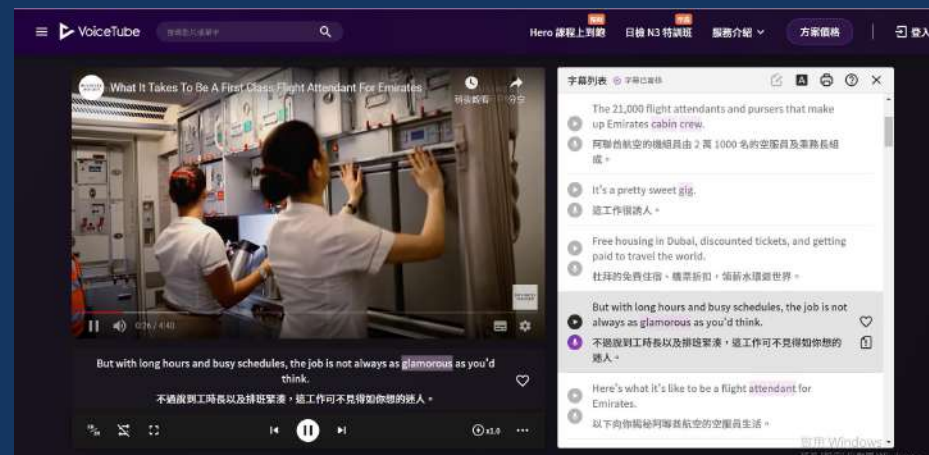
VoiceTube
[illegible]
Hero 課程上到趣
日檢 N3 特訓班
服務介紹
方案價格
登入

What It Takes To Be A First Class Flight Attendant For Emirates
稍後觀看
分享
0:26 / 4:40

But with long hours and busy schedules, the job is not always as glamorous as you'd think.
不過說到工時長以及排班緊湊，這工作可不見得如你想的迷人。

1x1.0

字幕列表
字幕已審核

The 21,000 flight attendants and pursers that make up Emirates cabin crew.
阿聯酋航空的機組員由 2 萬 1000 名的空服員及座務長組成。

It's a pretty sweet gig.
這工作很誘人。

Free housing in Dubai, discounted tickets, and getting paid to travel the world.
杜拜的免費住宿、機票折扣，領薪水環遊世界。

But with long hours and busy schedules, the job is not always as glamorous as you'd think.
不過說到工時長以及排班緊湊，這工作可不見得如你想的迷人。

Here's what it's like to be a flight attendant for Emirates.
以下向你揭秘阿聯酋航空的空服員生活。

啟用 Windows